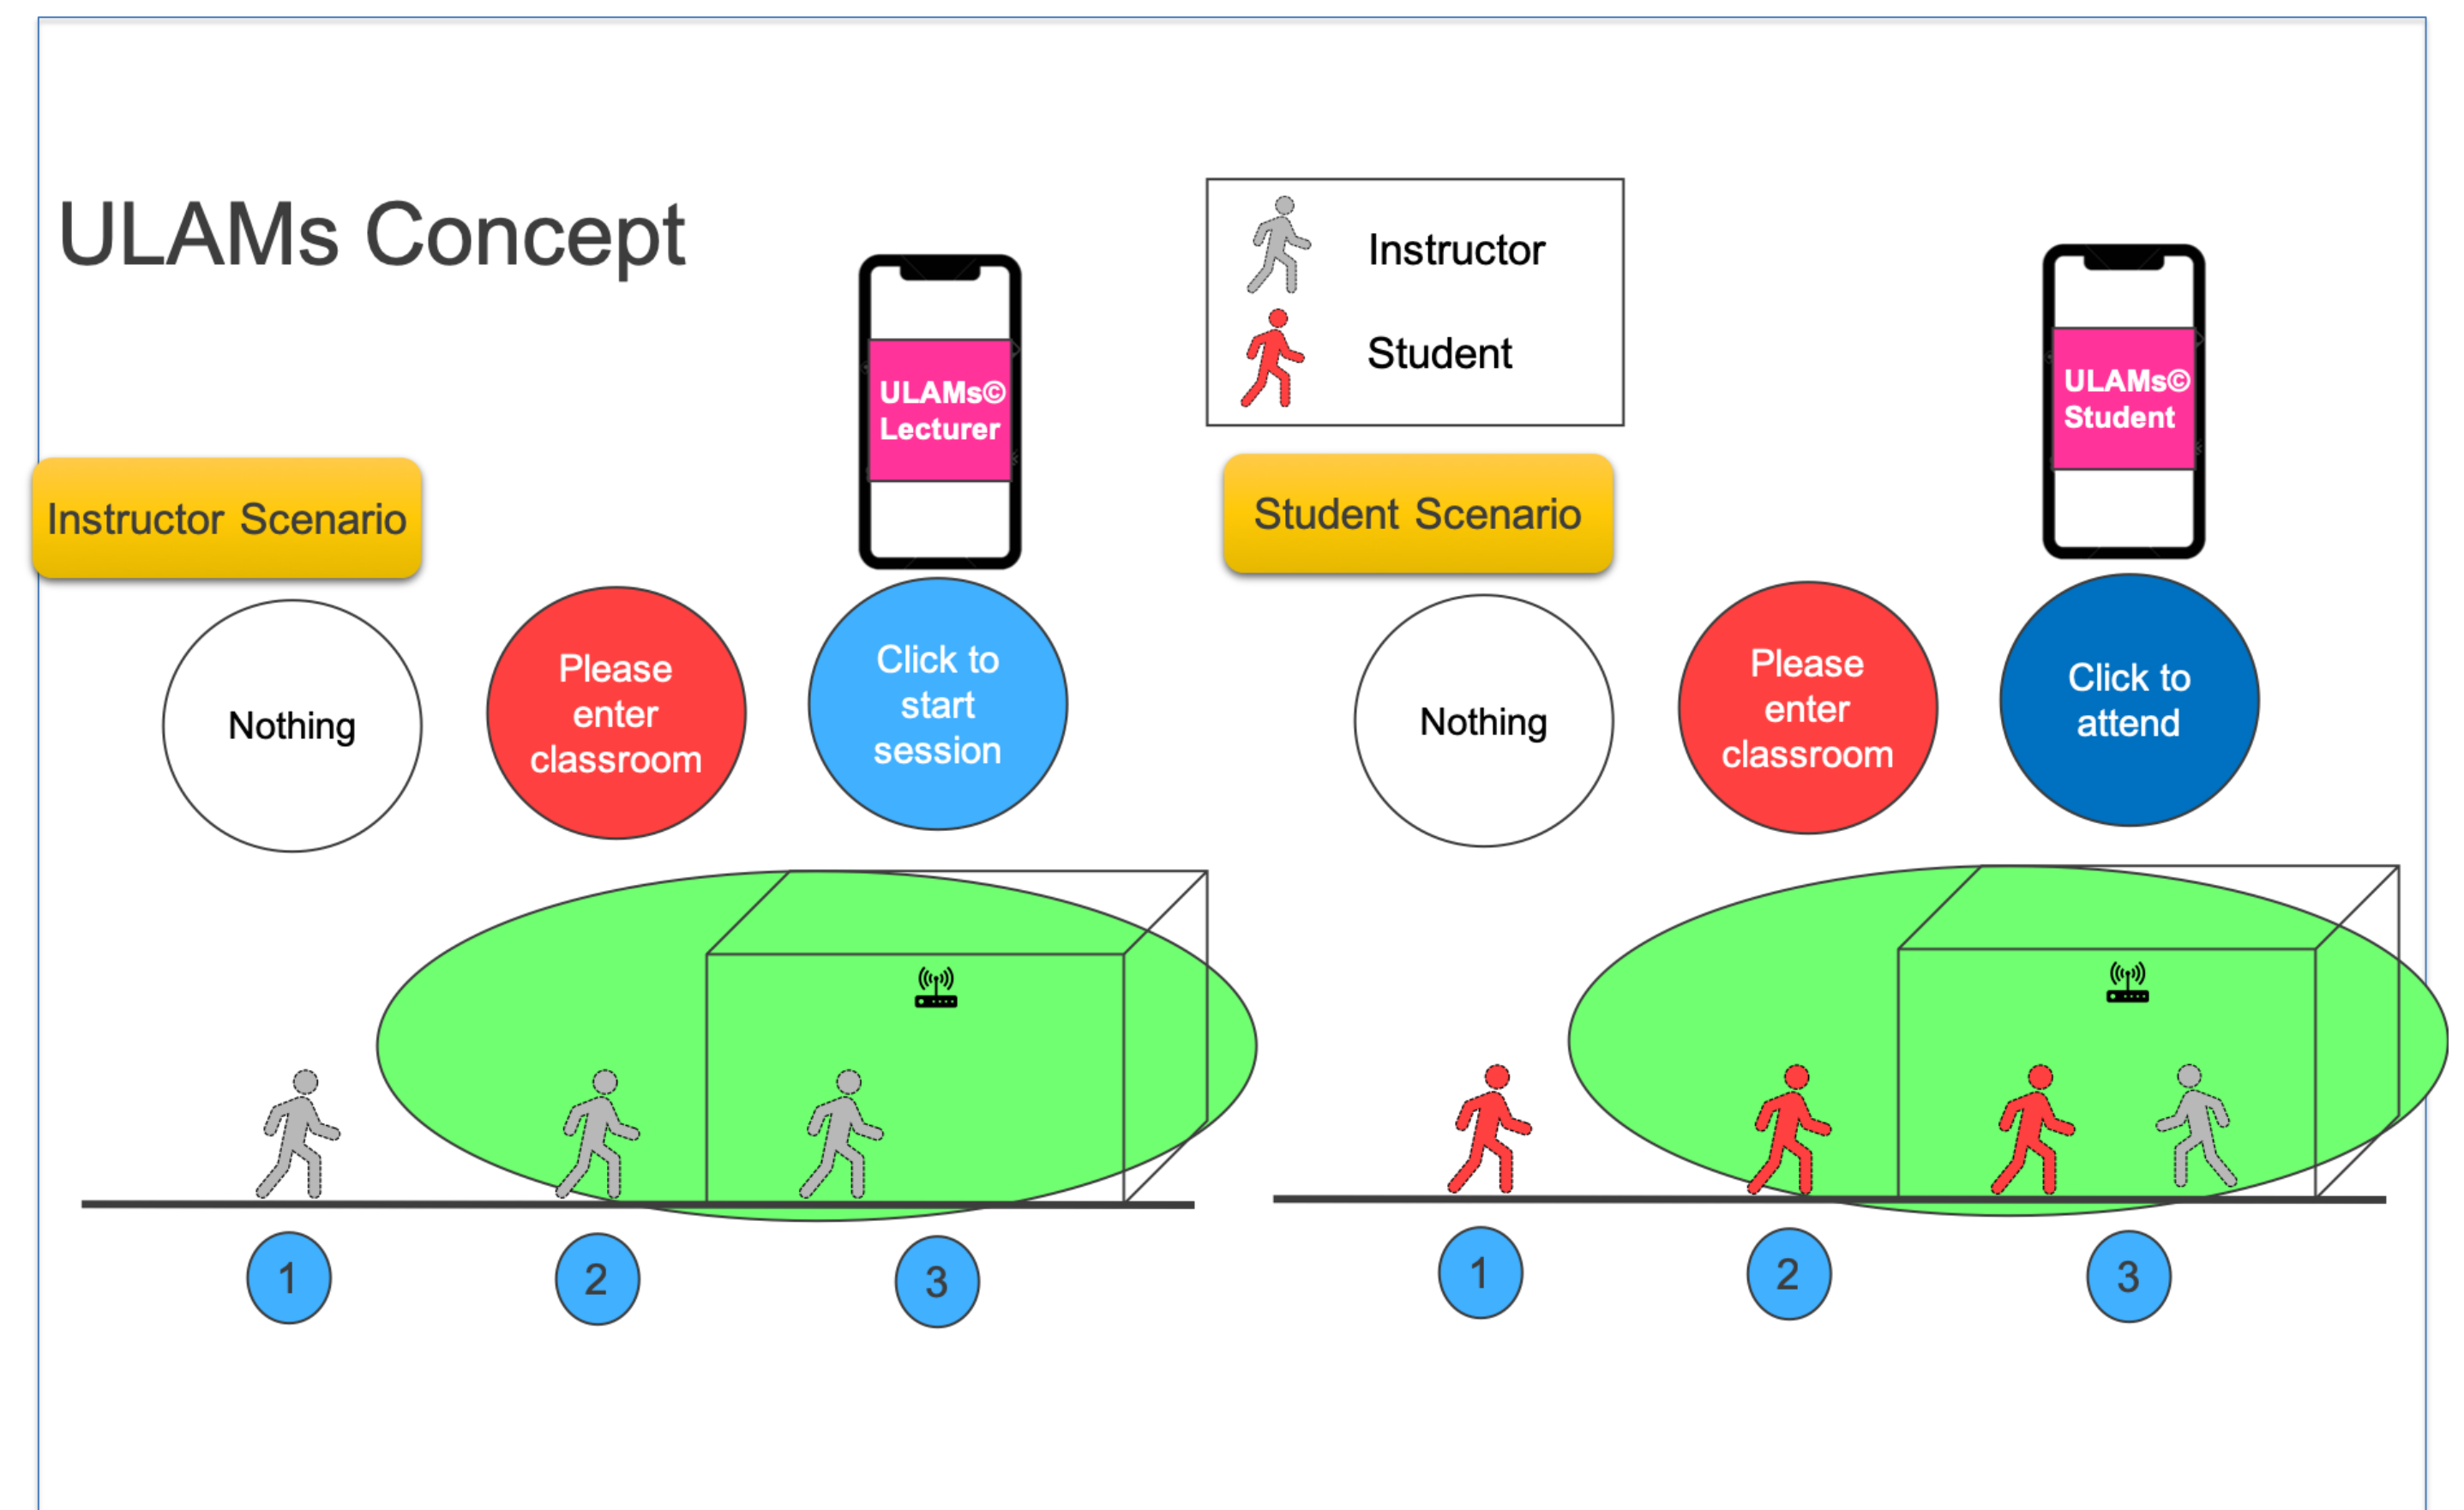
ULAMs Concept

Instructor

Student

ULAMs© Lecturer

ULAMs© Student

Instructor Scenario

Student Scenario

Nothing

Please enter classroom

Click to start session

Nothing

Please enter classroom

Click to attend

1

2

3

1

2

3